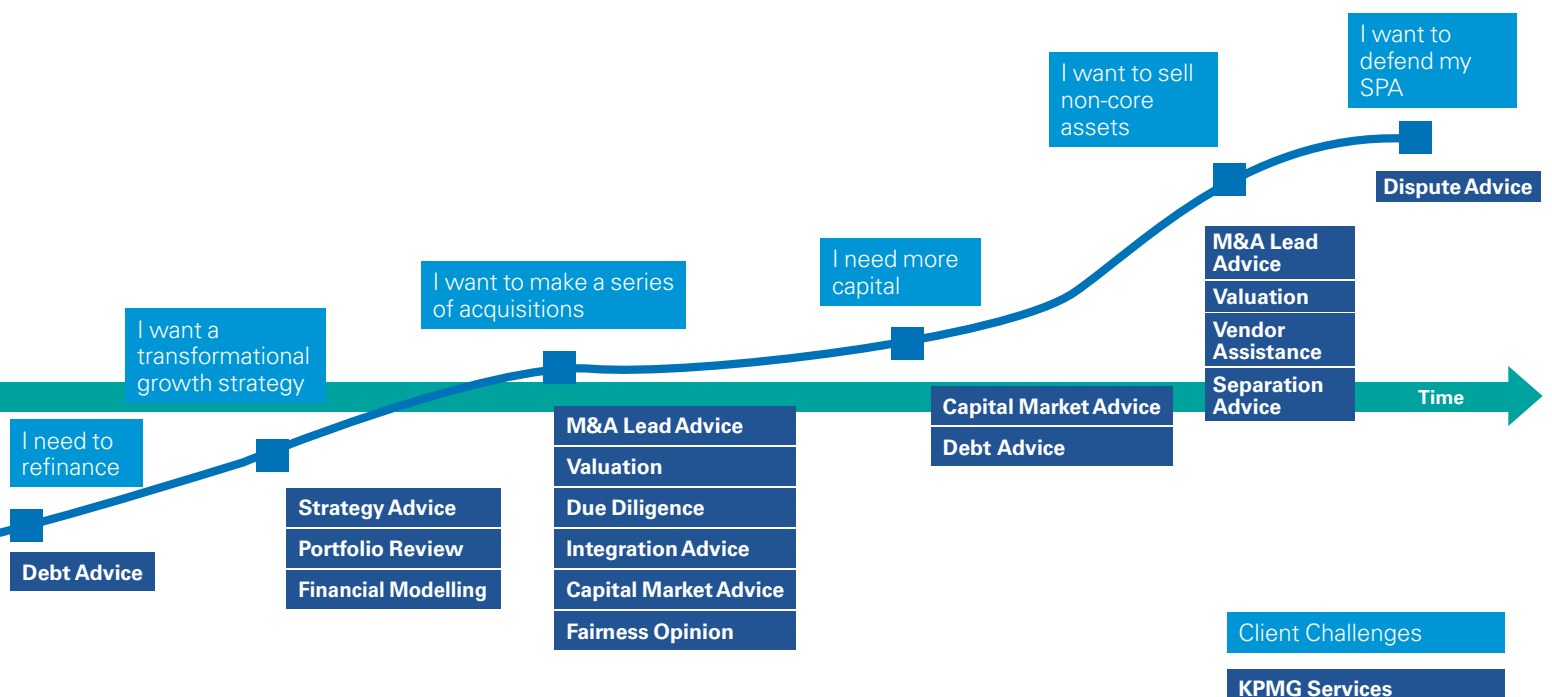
I need to refinance

Debt Advice

I want a transformational growth strategy

Strategy Advice
Portfolio Review
Financial Modelling

I want to make a series of acquisitions

M&A Lead Advice
Valuation
Due Diligence
Integration Advice
Capital Market Advice
Fairness Opinion

I need more capital

Capital Market Advice
Debt Advice

I want to sell non-core assets

M&A Lead Advice
Valuation
Vendor Assistance
Separation Advice

I want to defend my SPA

Dispute Advice

Time

Client Challenges

KPMG Services